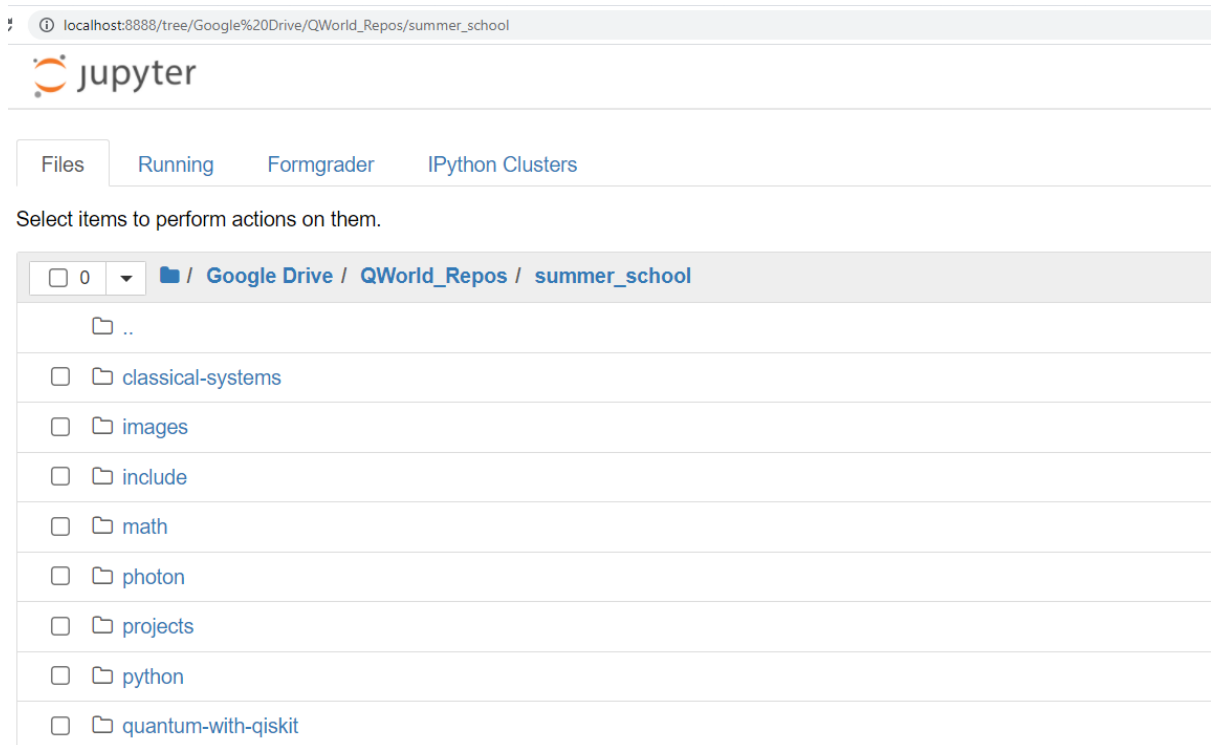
localhost:8888/tree/Google%20Drive/QWorld_Repos/summer_school

jupyter

Files Running Formgrader IPython Clusters

Select items to perform actions on them.

0 / Google Drive / QWorld_Repos / summer_school

..

classical-systems

images

include

math

photon

projects

python

quantum-with-qiskit